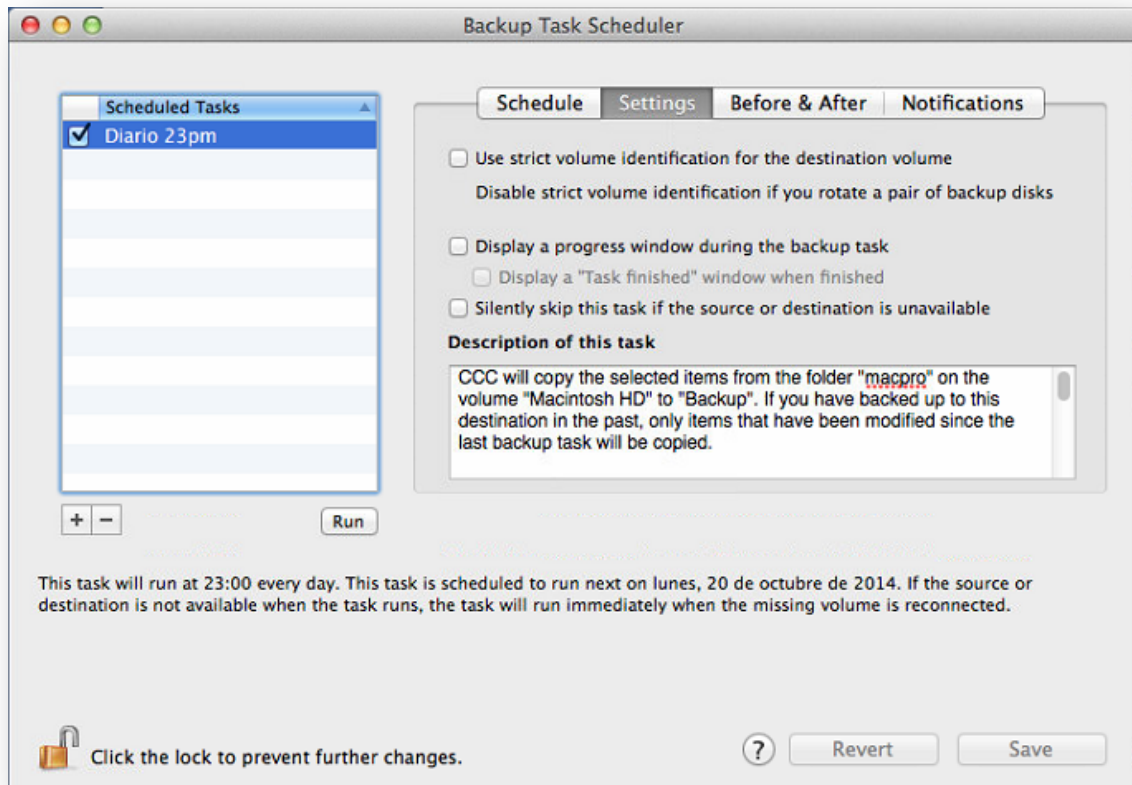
Backup Task Scheduler

Scheduled Tasks

Diario 23pm

+ −

Run

Schedule | Settings | Before & After | Notifications

Use strict volume identification for the destination volume

Disable strict volume identification if you rotate a pair of backup disks

Display a progress window during the backup task

Display a "Task finished" window when finished

Silently skip this task if the source or destination is unavailable

Description of this task

CCC will copy the selected items from the folder "macpro" on the volume "Macintosh HD" to "Backup". If you have backed up to this destination in the past, only items that have been modified since the last backup task will be copied.

This task will run at 23:00 every day. This task is scheduled to run next on lunes, 20 de octubre de 2014. If the source or destination is not available when the task runs, the task will run immediately when the missing volume is reconnected.

Click the lock to prevent further changes.

?

Revert

Save